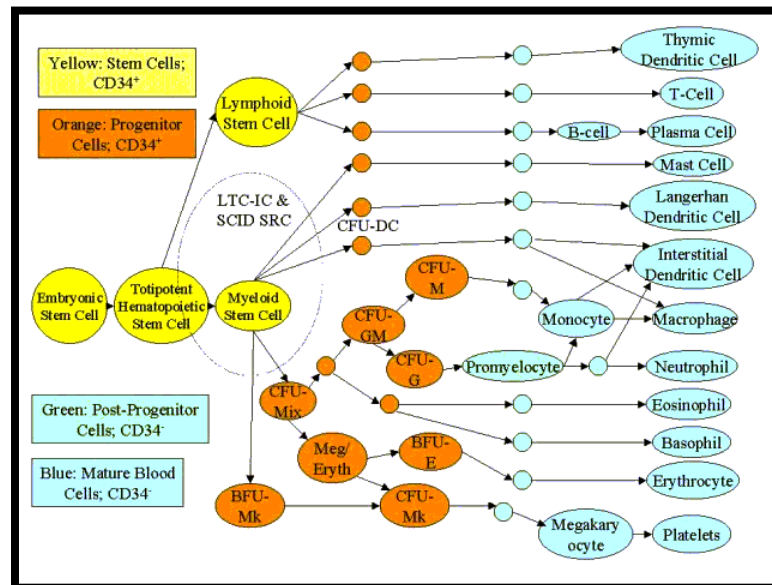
Yellow: Stem Cells; CD34$^+$

Orange: Progenitor Cells; CD34$^+$

Green: Post-Progenitor Cells; CD34$^-$

Blue: Mature Blood Cells; CD34$^-$

Lymphoid Stem Cell

LTC-IC & SCID SRC

CFU-DC

Embryonic Stem Cell

Totipotent Hematopoietic Stem Cell

Myeloid Stem Cell

CFU-M

CFU-GM

CFU-G

CFU-Mix

Meg/ Eryth

BFU-E

BFU-Mk

CFU-Mk

B-cell

Monocyte

Promyelocyte

Thymic Dendritic Cell

T-Cell

Plasma Cell

Mast Cell

Langerhan Dendritic Cell

Interstitial Dendritic Cell

Macrophage

Neutrophil

Eosinophil

Basophil

Erythrocyte

Megakary ocyte

Platelets